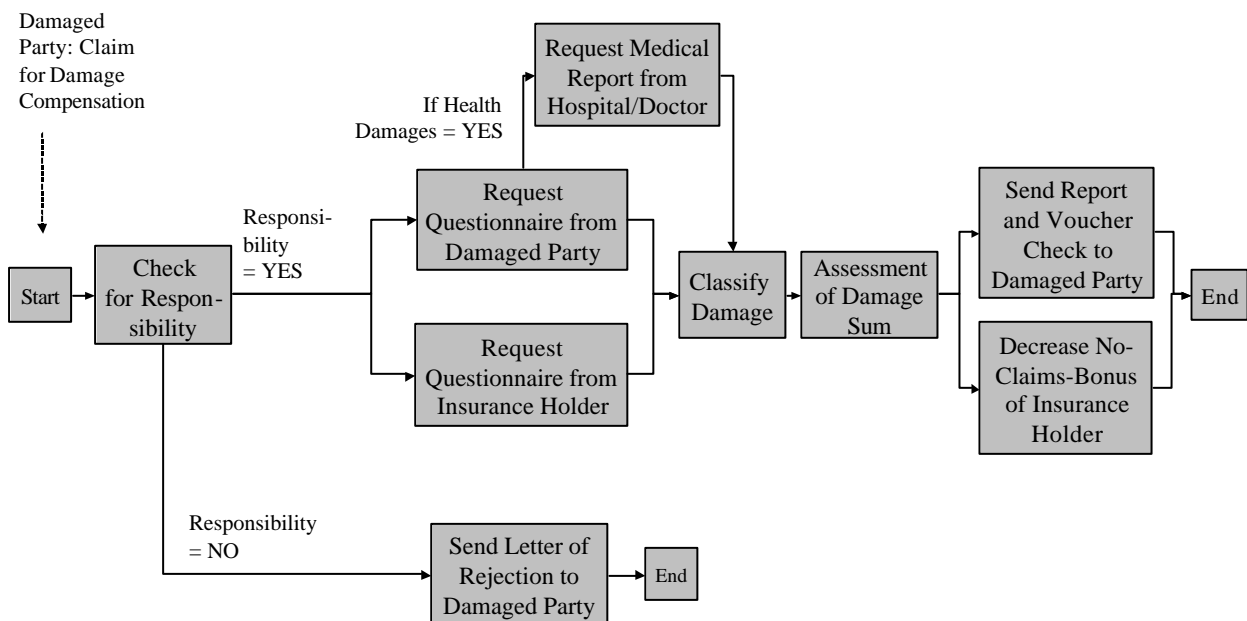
Damaged Party: Claim for Damage Compensation

Start

Check for Responsibility

Responsibility = YES

Request Questionnaire from Damaged Party

If Health Damages = YES

Request Medical Report from Hospital/Doctor

Request Questionnaire from Insurance Holder

Classify Damage

Assessment of Damage Sum

Send Report and Voucher Check to Damaged Party

Decrease No-Claims-Bonus of Insurance Holder

End

Responsibility = NO

Send Letter of Rejection to Damaged Party

End